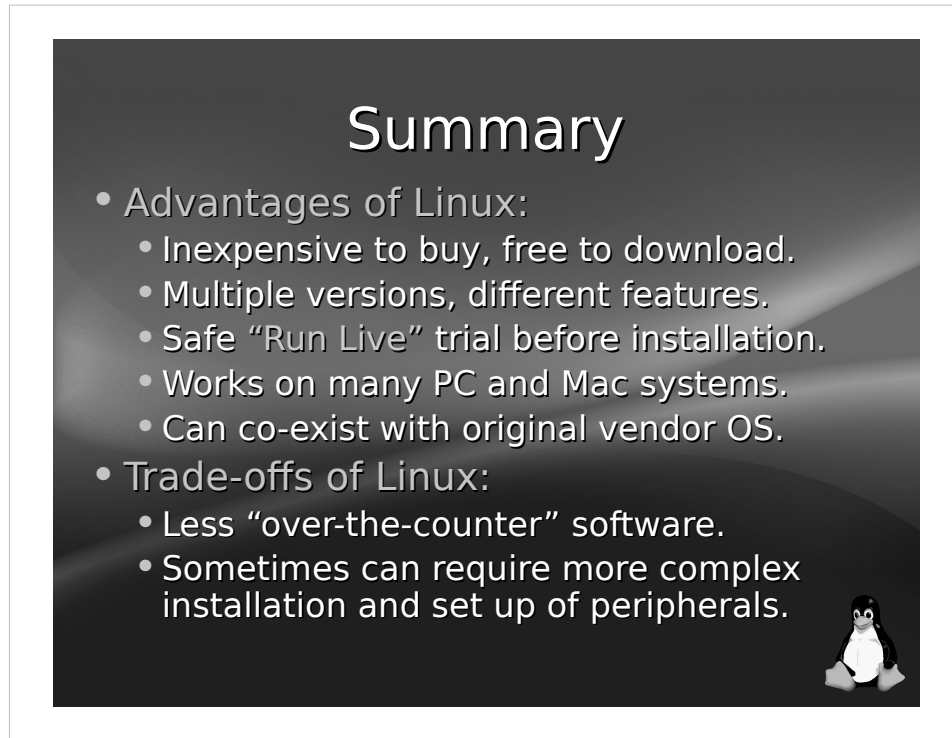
Summary

- Advantages of Linux:
  - Inexpensive to buy, free to download.
  - Multiple versions, different features.
  - Safe "Run Live" trial before installation.
  - Works on many PC and Mac systems.
  - Can co-exist with original vendor OS.
- Trade-offs of Linux:
  - Less "over-the-counter" software.
  - Sometimes can require more complex installation and set up of peripherals.